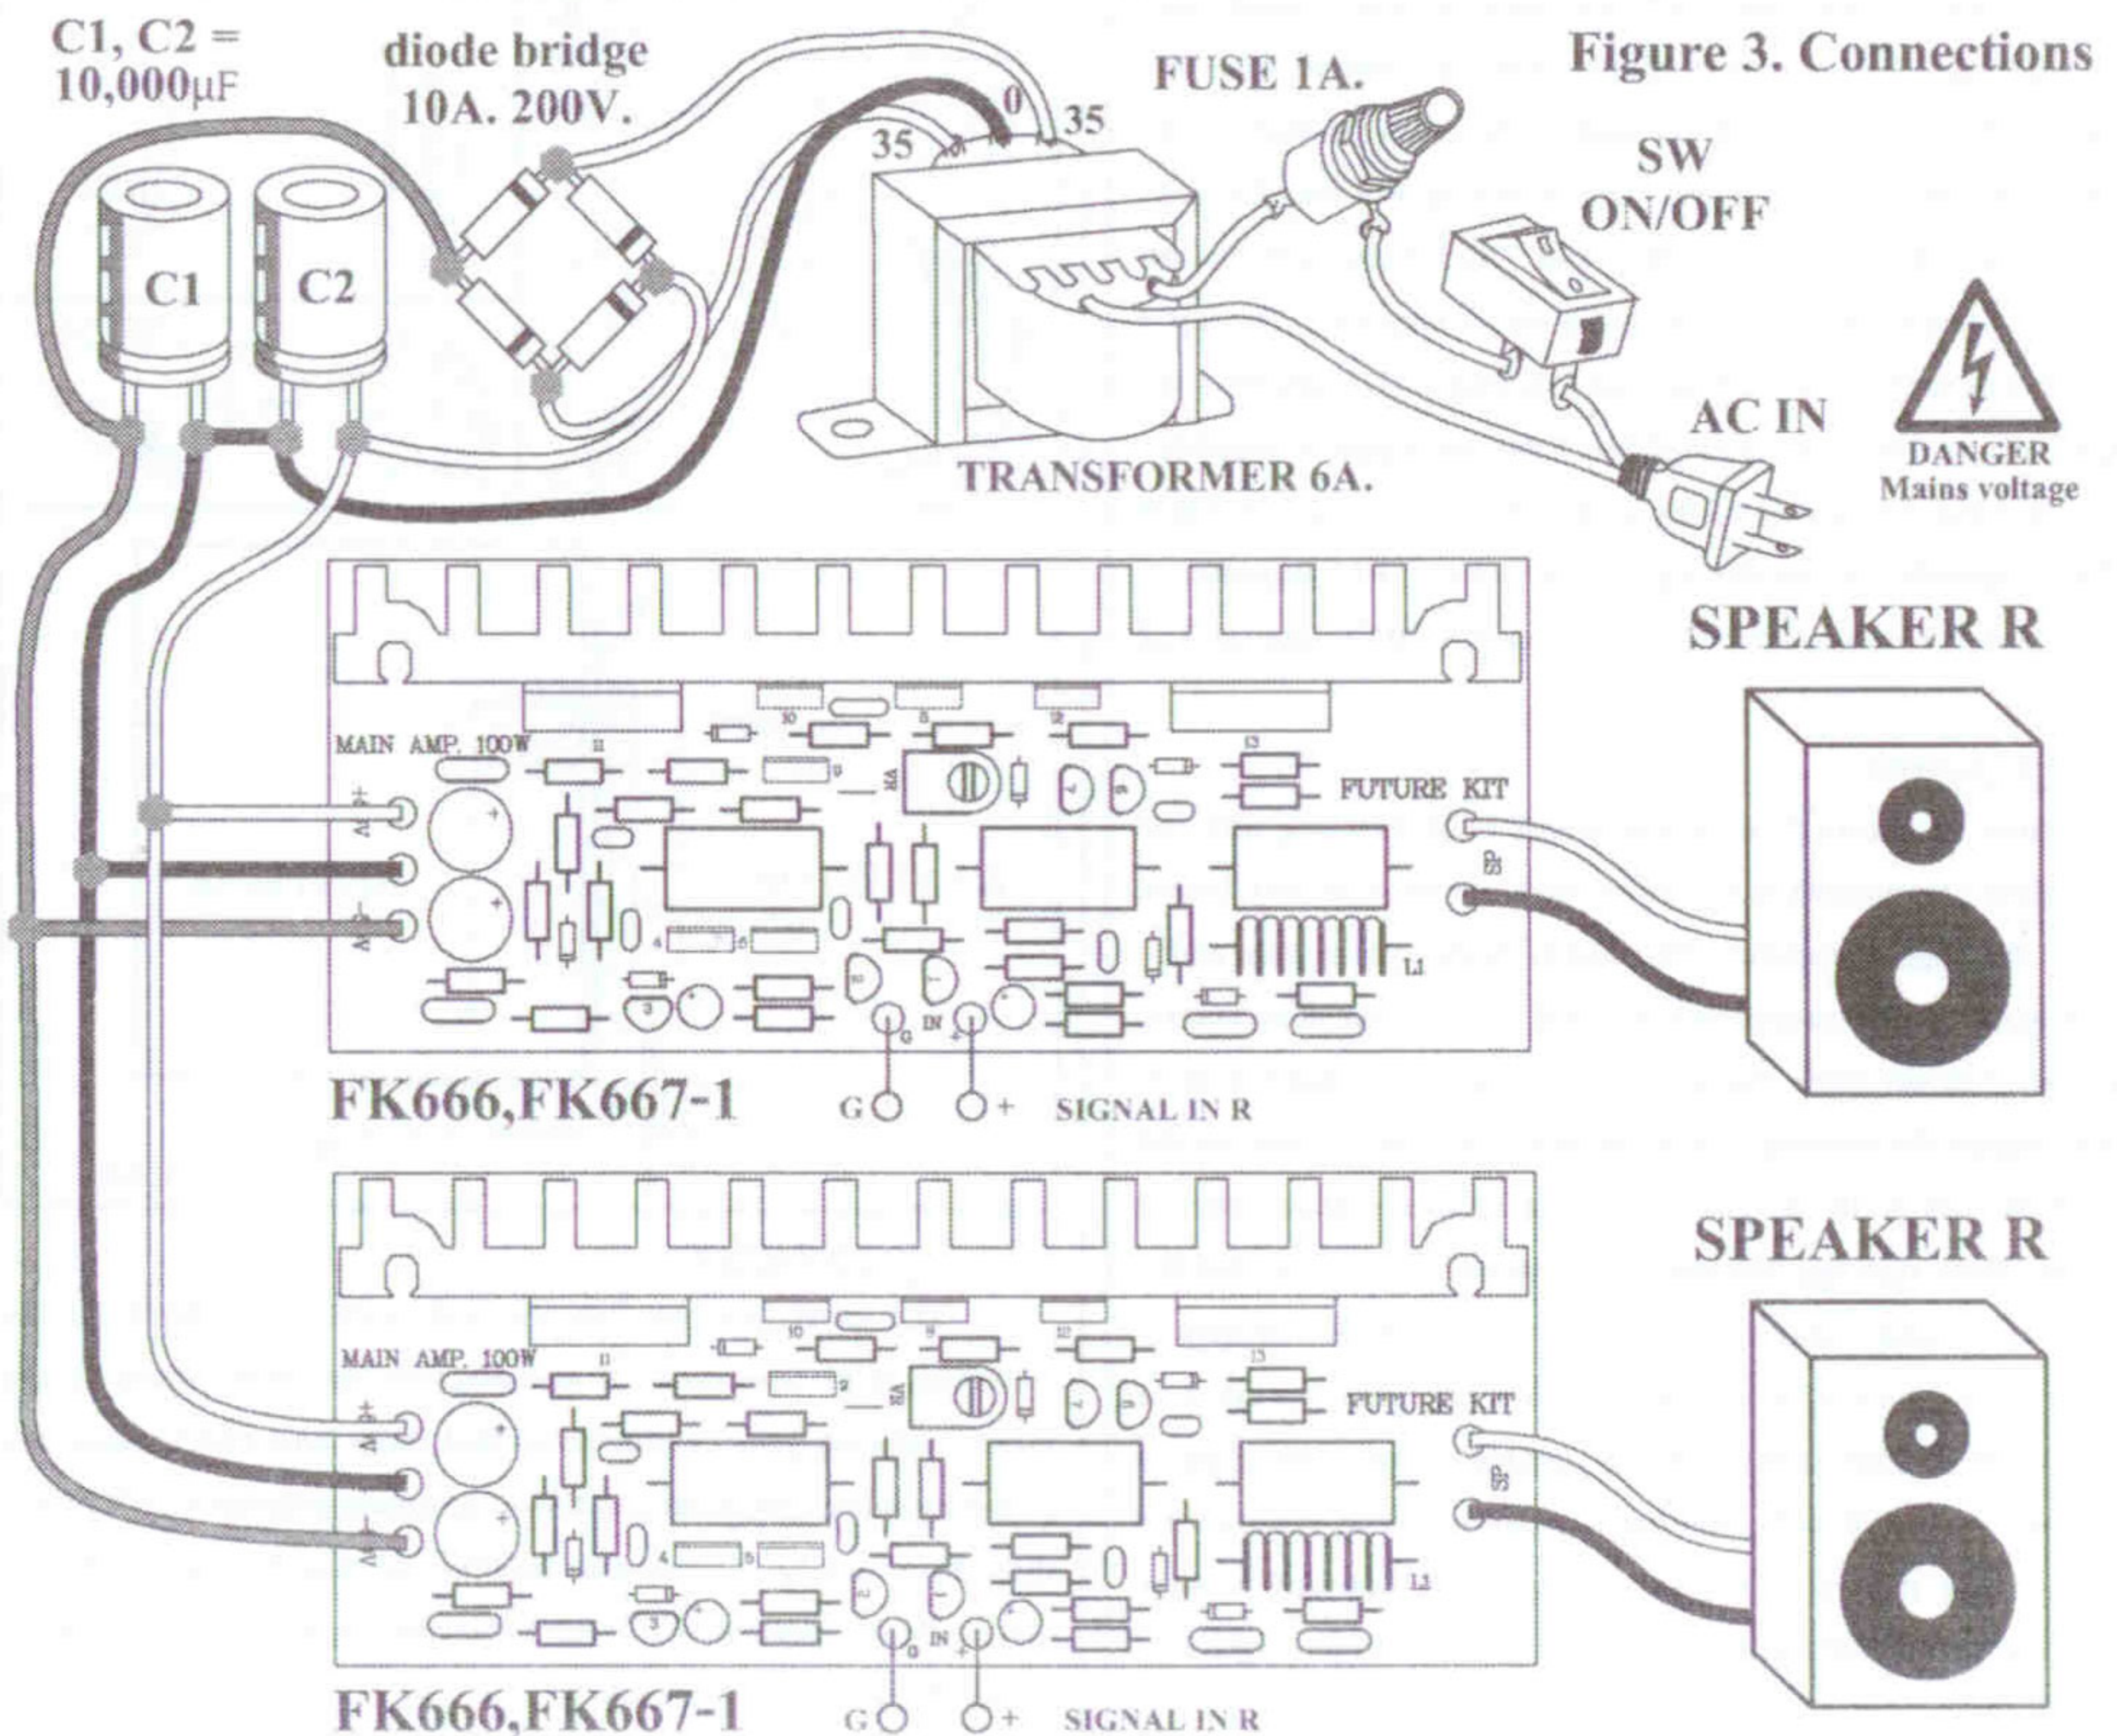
C1, C2 = 10,000µF

diode bridge 10A. 200V.

Figure 3. Connections

FUSE 1A.

35

0

35

SW ON/OFF

C1

C2

TRANSFORMER 6A.

AC IN

DANGER Mains voltage

SPEAKER R

MAIN AMP. 100W

FUTURE KIT

L1

IN

FK666,FK667-1

G

+

SIGNAL IN R

SPEAKER R

MAIN AMP. 100W

FUTURE KIT

L1

IN

FK666,FK667-1

G

+

SIGNAL IN R